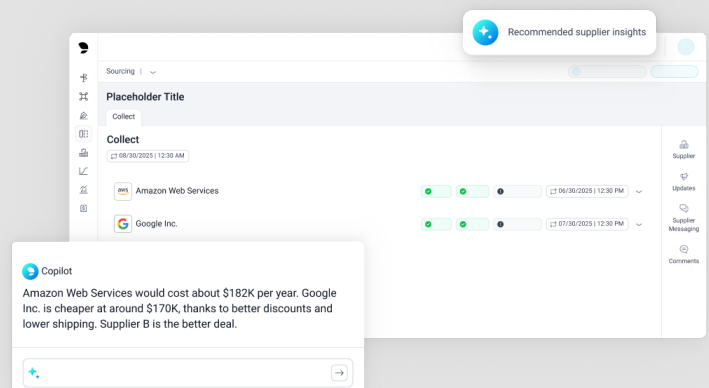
Recommended supplier insights

Sourcing |

Placeholder Title

Collect

Collect

08/30/2025 | 12:30 AM

aws Amazon Web Services

06/30/2025 | 12:30 PM

Google Inc.

07/30/2025 | 12:30 PM

Supplier

Updates

Supplier Messaging

Comments

Copilot

Amazon Web Services would cost about $182K per year. Google Inc. is cheaper at around $170K, thanks to better discounts and lower shipping. Supplier B is the better deal.